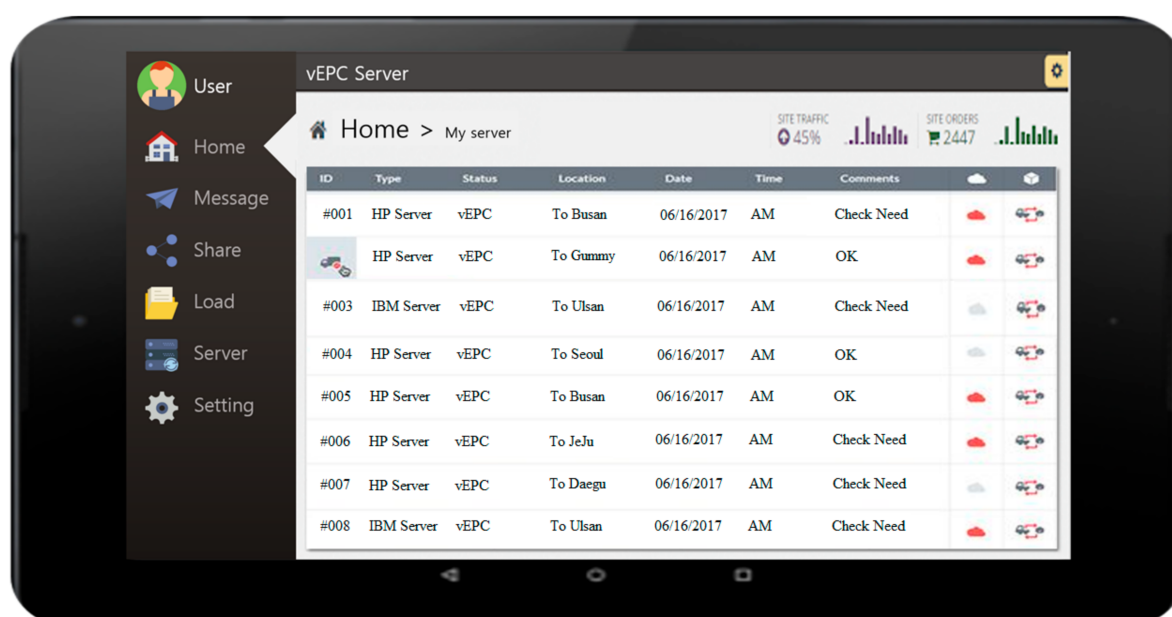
User

Home

Message

Share

Load

Server

Setting

vEPC Server

Home > My server

SITE TRAFFIC 45%

SITE ORDERS 2447

| ID | Type | Status | Location | Date | Time | Comments |  |  |
|---|---|---|---|---|---|---|---|---|
| #001 | HP Server | vEPC | To Busan | 06/16/2017 | AM | Check Need |  |  |
|  | HP Server | vEPC | To Gummy | 06/16/2017 | AM | OK |  |  |
| #003 | IBM Server | vEPC | To Ulsan | 06/16/2017 | AM | Check Need |  |  |
| #004 | HP Server | vEPC | To Seoul | 06/16/2017 | AM | OK |  |  |
| #005 | HP Server | vEPC | To Busan | 06/16/2017 | AM | OK |  |  |
| #006 | HP Server | vEPC | To JeJu | 06/16/2017 | AM | Check Need |  |  |
| #007 | HP Server | vEPC | To Daegu | 06/16/2017 | AM | Check Need |  |  |
| #008 | IBM Server | vEPC | To Ulsan | 06/16/2017 | AM | Check Need |  |  |